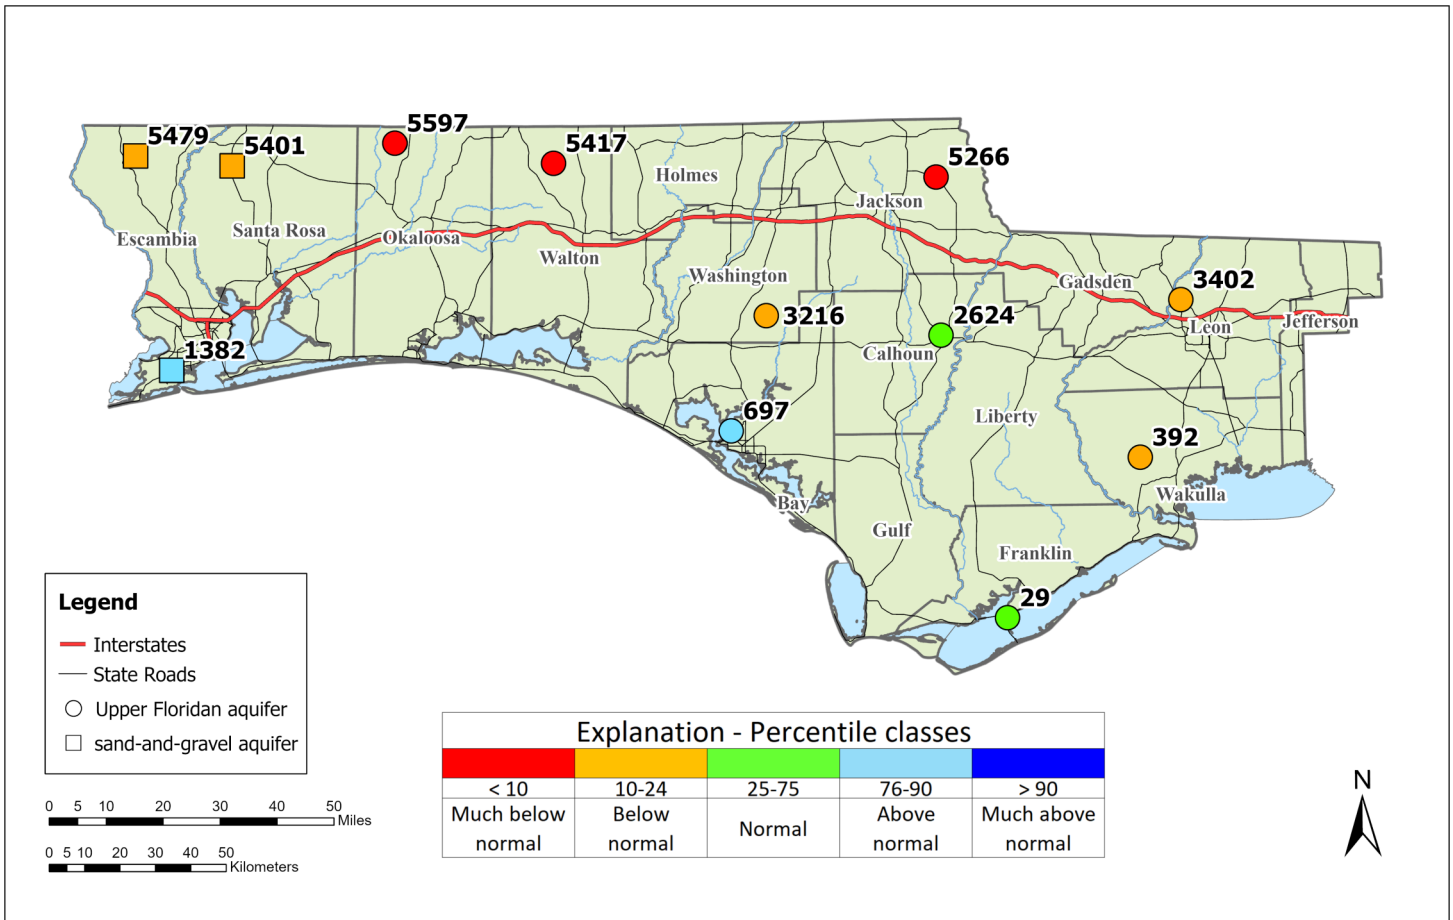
5479
5401
5597
5417
Holmes
5266
Jackson
Escambia
Santa Rosa
Okaloosa
Walton
Washington
Gadsden
3402
3216
2624
Leon
Jefferson
1382
Calhoun
697
Liberty
392
Wakulla
Bay
Gulf
Franklin
29

Legend
Interstates
State Roads
Upper Floridan aquifer
sand-and-gravel aquifer

0 5 10 20 30 40 50 Miles
0 5 10 20 30 40 50 Kilometers

Explanation - Percentile classes

| < 10 | 10-24 | 25-75 | 76-90 | > 90 |
|---|---|---|---|---|
| Much below normal | Below normal | Normal | Above normal | Much above normal |

N